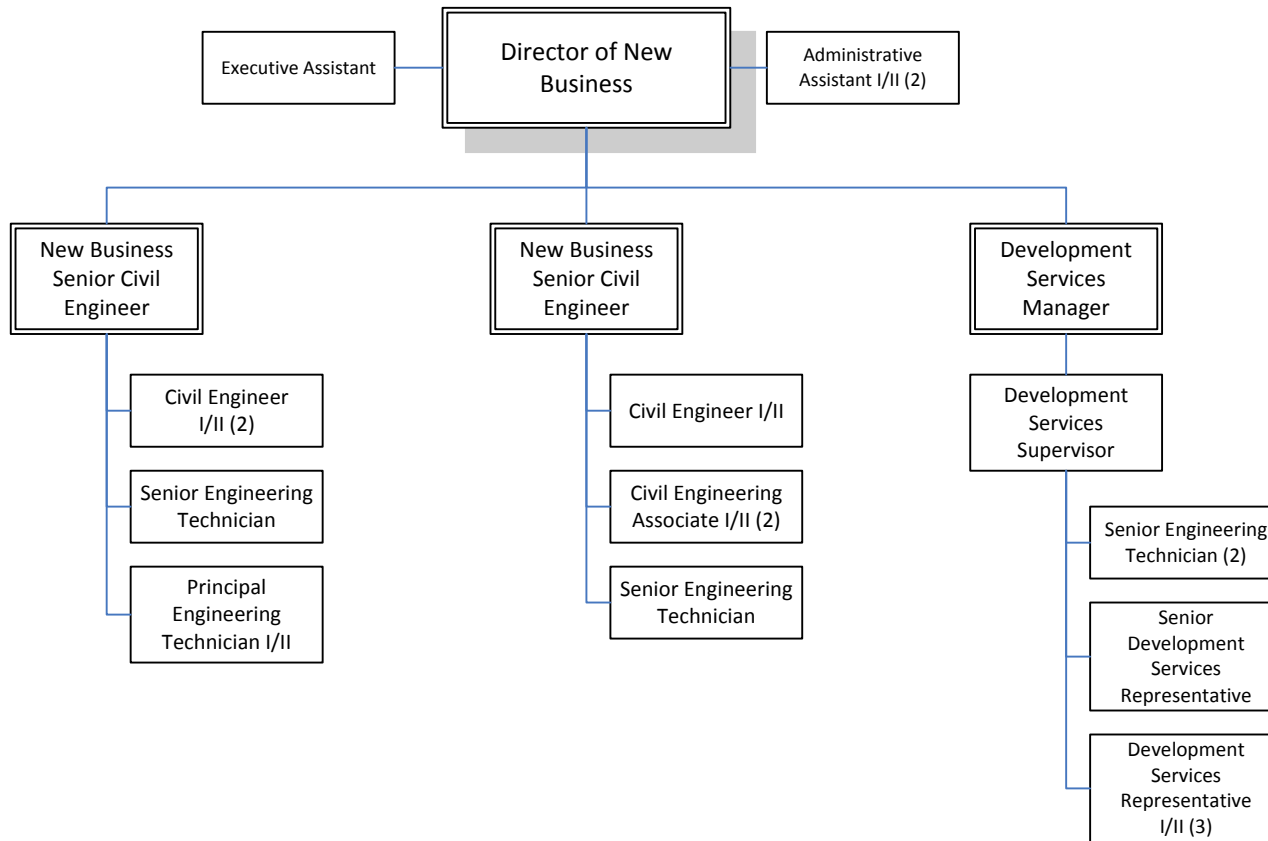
Executive Assistant

Director of New Business

Administrative Assistant I/II (2)

New Business Senior Civil Engineer

Civil Engineer I/II (2)

Senior Engineering Technician

Principal Engineering Technician I/II

New Business Senior Civil Engineer

Civil Engineer I/II

Civil Engineering Associate I/II (2)

Senior Engineering Technician

Development Services Manager

Development Services Supervisor

Senior Engineering Technician (2)

Senior Development Services Representative

Development Services Representative I/II (3)